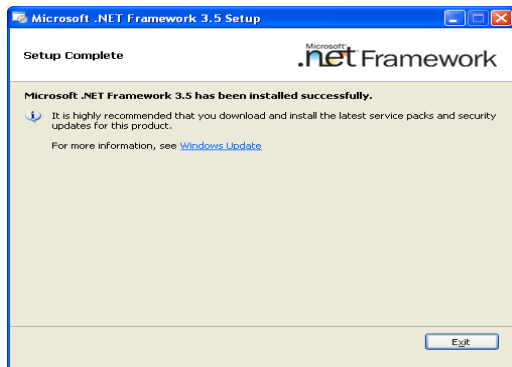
Microsoft .NET Framework 3.5 Setup

Setup Complete

Microsoft .net Framework

Microsoft .NET Framework 3.5 has been installed successfully.

It is highly recommended that you download and install the latest service packs and security updates for this product.

For more information, see Windows Update

Exit